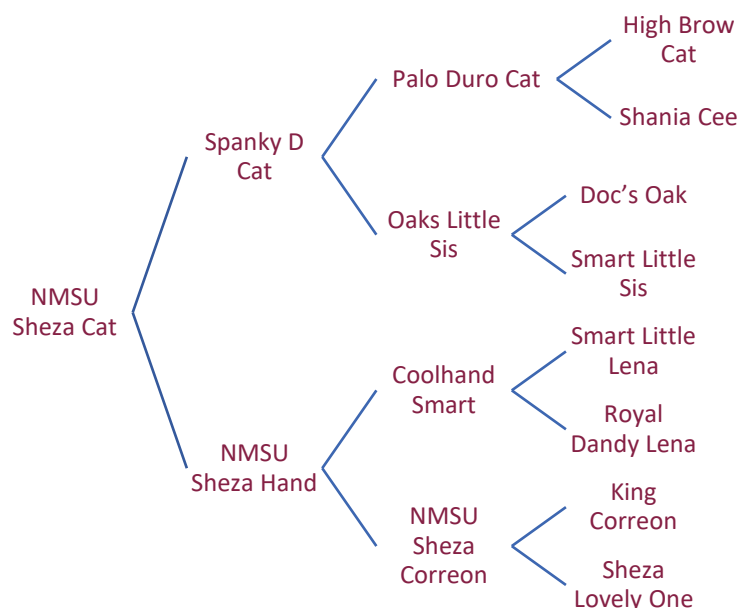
NMSU Sheza Cat

Spanky D Cat

Palo Duro Cat

High Brow Cat

Shania Cee

Oaks Little Sis

Doc's Oak

Smart Little Sis

NMSU Sheza Hand

Coolhand Smart

Smart Little Lena

Royal Dandy Lena

NMSU Sheza Correon

King Correon

Sheza Lovely One